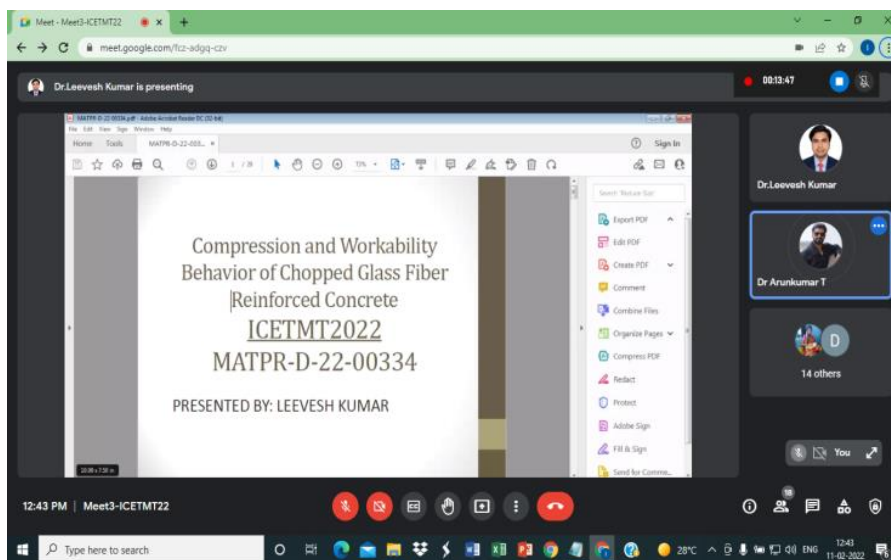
Meet - Meet3-ICETMT22

meet.google.com/fcz-adgq-czv

Dr.Leevesh Kumar is presenting

00:13:47

MATPR-D-22-00334.pdf - Adobe Acrobat Reader DC (32-bit)

File Edit View Sign Window Help

Home Tools MATPR-D-22-003... ×

Sign In

1 / 20

Compression and Workability Behavior of Chopped Glass Fiber Reinforced Concrete

ICETMT2022

MATPR-D-22-00334

PRESENTED BY: LEEVESH KUMAR

Search 'Reduce Size'

Export PDF

Edit PDF

Create PDF

Comment

Combine Files

Organize Pages

Compress PDF

Redact

Protect

Adobe Sign

Fill & Sign

Send for Comme...

Dr.Leevesh Kumar

Dr Arunkumar T

D

14 others

You

12:43 PM | Meet3-ICETMT22

18

Type here to search

28°C ENG 12:43 11-02-2022